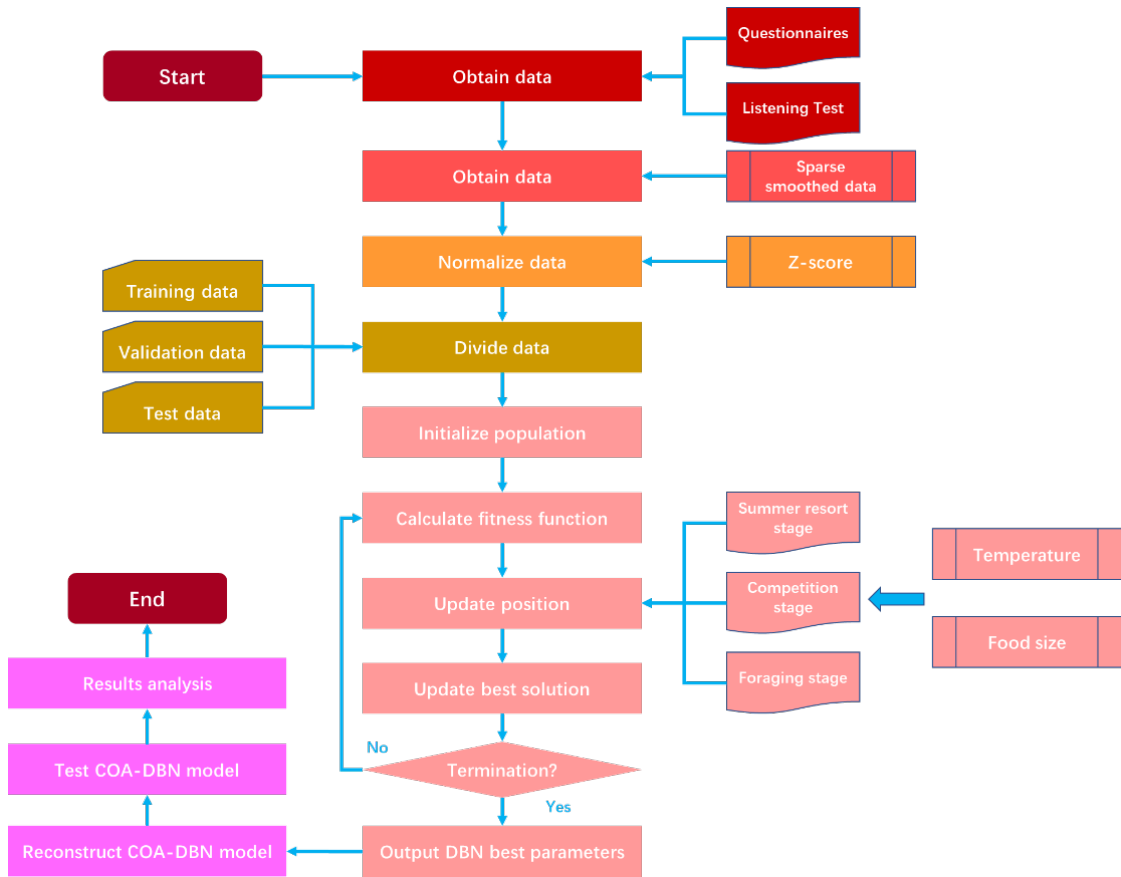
Start

Obtain data

Questionnaires

Listening Test

Obtain data

Sparse smoothed data

Normalize data

Z-score

Training data

Validation data

Test data

Divide data

Initialize population

Calculate fitness function

Summer resort stage

Competition stage

Foraging stage

Temperature

Food size

Update position

Update best solution

No

Termination?

Yes

Output DBN best parameters

End

Results analysis

Test COA-DBN model

Reconstruct COA-DBN model